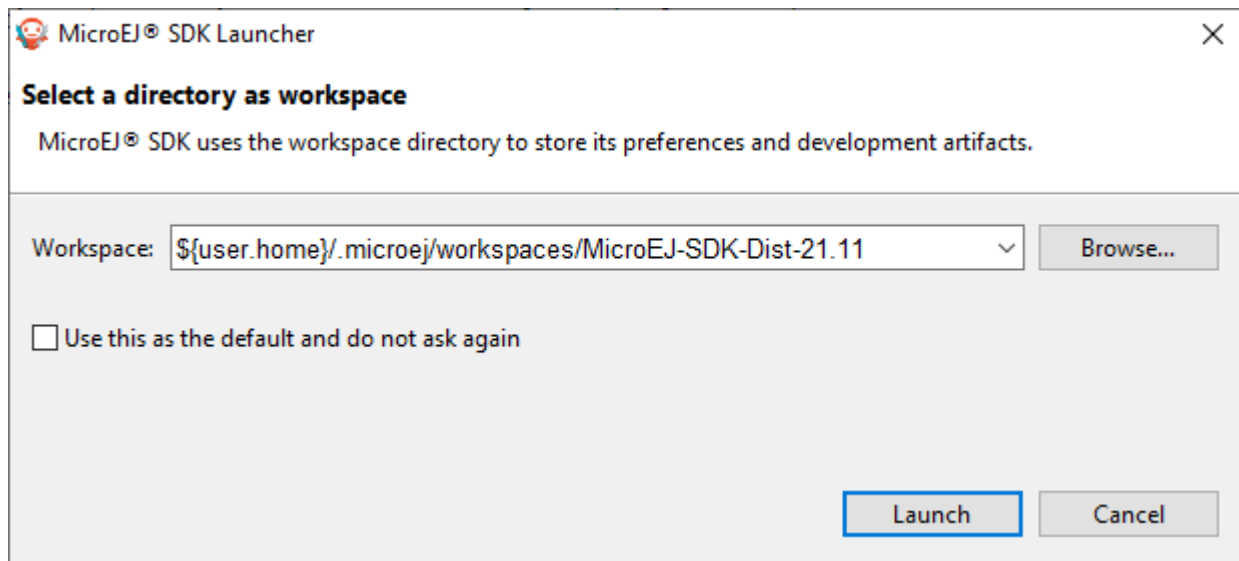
MicroEJ® SDK Launcher

×

Select a directory as workspace

MicroEJ® SDK uses the workspace directory to store its preferences and development artifacts.

Workspace: ${user.home}/.microej/workspaces/MicroEJ-SDK-Dist-21.11

Browse...

Use this as the default and do not ask again

Launch

Cancel